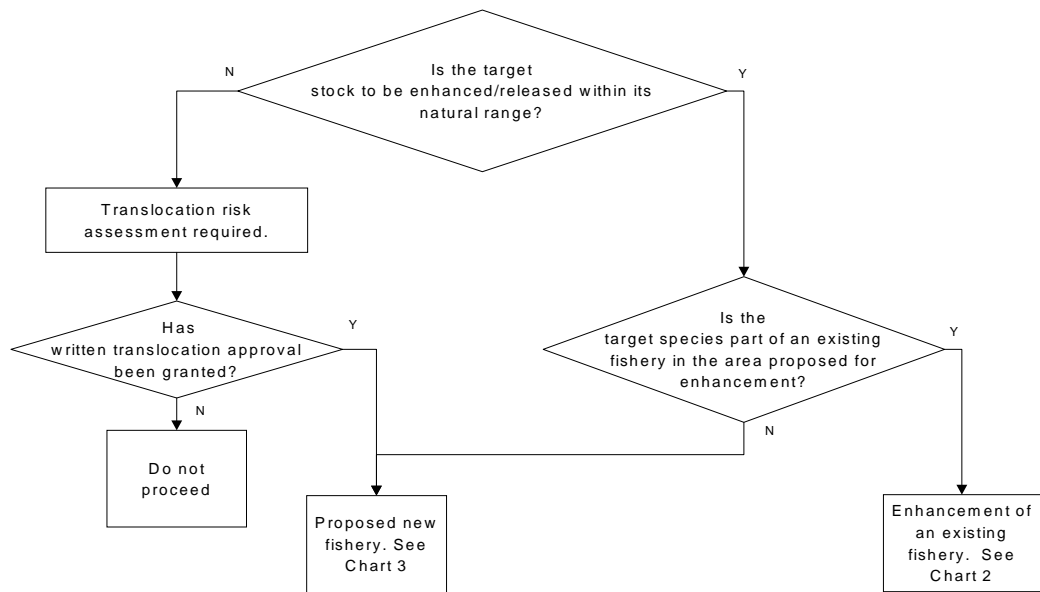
Is the target stock to be enhanced/released within its natural range?

N

Y

Translocation risk assessment required.

Has written translocation approval been granted?

Y

N

Do not proceed

Is the target species part of an existing fishery in the area proposed for enhancement?

Y

N

Proposed new fishery. See Chart 3

Enhancement of an existing fishery. See Chart 2